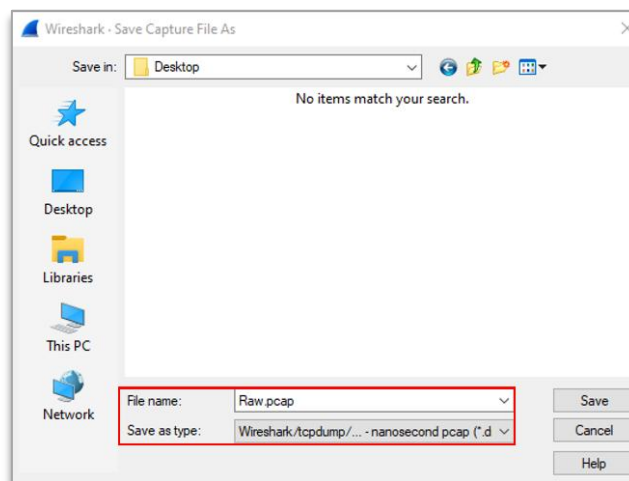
Wireshark - Save Capture File As

Save in: Desktop

No items match your search.

Quick access

Desktop

Libraries

This PC

Network

File name: Raw.pcap

Save as type: Wireshark/tcpdump/... - nanosecond pcap (*.d

Save

Cancel

Help